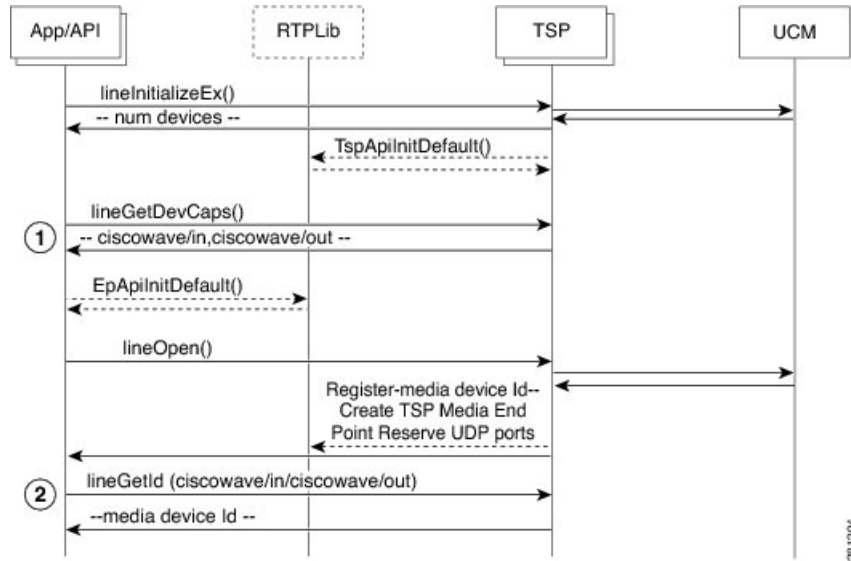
App/API

RTPLib

TSP

UCM

lineInitializeEx()

-- num devices --

TspApiInitDefault()

lineGetDevCaps()

1

-- ciscowave/in,ciscowave/out --

EpApiInitDefault()

lineOpen()

Register-media device Id--
Create TSP Media End
Point Reserve UDP ports

lineGetId (ciscowave/in/ciscowave/out)

2

--media device Id --

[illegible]